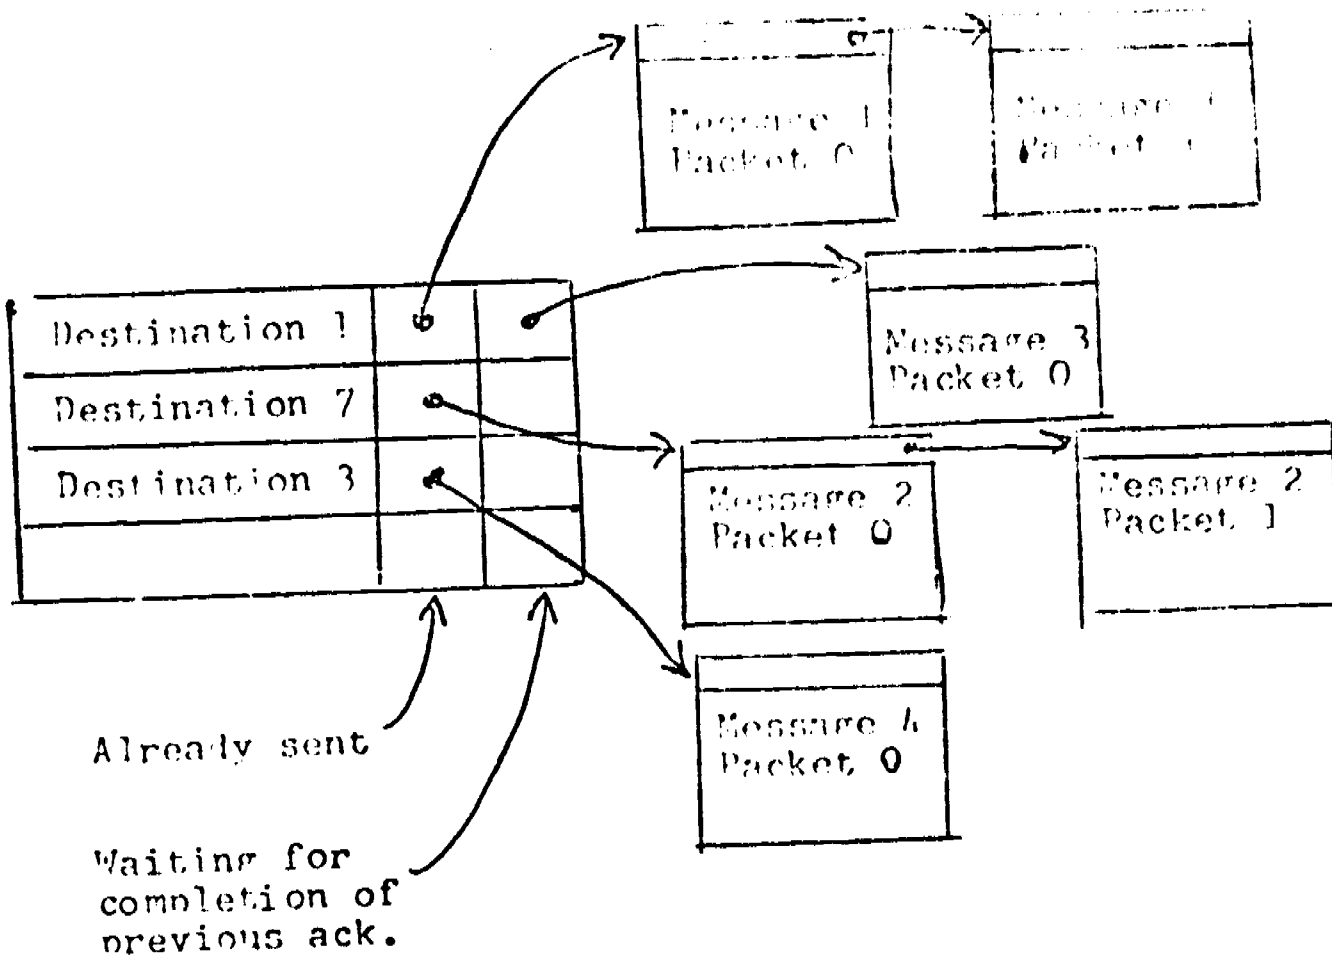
Message 1
Packet 0

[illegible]
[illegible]

Destination 1

Destination 7

Destination 3

Message 3
Packet 0

Message 2
Packet 0

Message 2
Packet 1

Message 4
Packet 0

Already sent

Waiting for completion of previous ack.